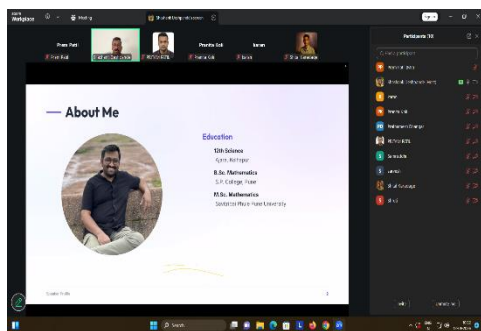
Workplace

Meeting

Prem Patil

Pranita Koli

Imran

Participants (10)

— About Me

Education

12th Science
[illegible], Kolhapur

B.Sc. Mathematics
S.P. College, Pune

M.Sc. Mathematics
Savitribai Phule Pune University